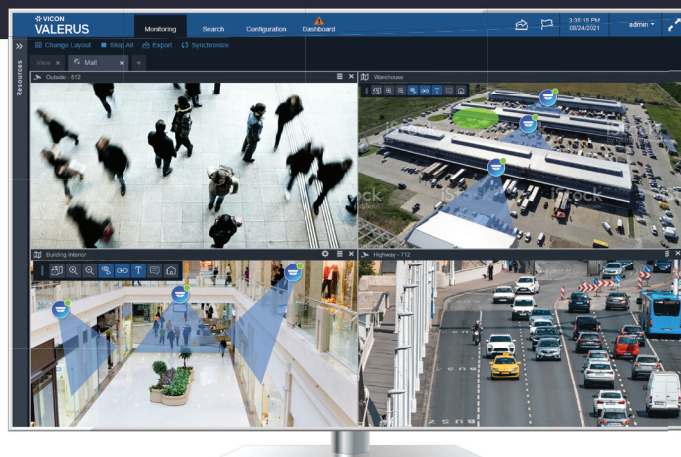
VICON VALERUS

Monitoring Search Configuration Dashboard

3:35:15 PM 08/24/2021 admin

Resources

Change Layout Stop All Export Synchronize

View × Mall ×

Outside - 512

Warehouse

Building Interior

Highway - 712